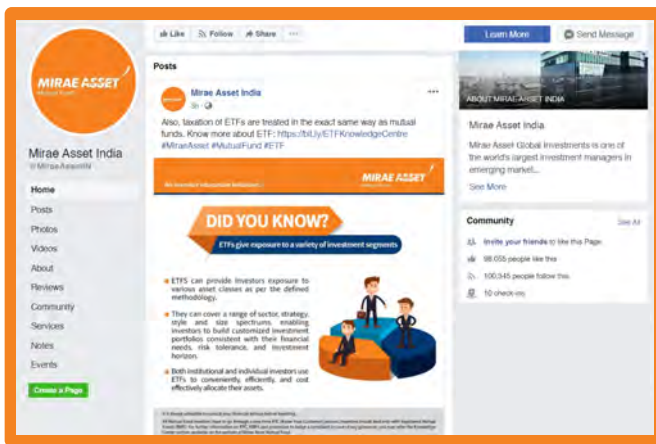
MIRAE ASSET
Mutual Funds

Mirae Asset India
@MiraeAssetIN

Home
Posts
Photos
Videos
About
Reviews
Community
Services
Notes
Events

Create a Page

Like
Follow
Share
...

Posts

Mirae Asset India
5h

Also, taxation of ETFs are treated in the exact same way as mutual funds. Know more about ETF: https://bit.ly/ETFKnowledgeCentre #MiraeAsset #MutualFund #ETF

An investor education initiative
MIRAE ASSET

DID YOU KNOW?
ETFs give exposure to a variety of investment segments

ETFS can provide investors exposure to various asset classes as per the defined methodology.

They can cover a range of sector, strategy, style and size spectrums, enabling investors to build customized investment portfolios consistent with their financial needs, risk tolerance, and investment horizon.

Both institutional and individual investors use ETFs to conveniently, efficiently, and cost effectively allocate their assets.

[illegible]

Learn More
Send Message

ABOUT MIRAE ASSET INDIA

Mirae Asset India

Mirae Asset Global Investments is one of the world's largest investment managers in emerging market...
See More

Community
See All

Invite your friends to like this Page
98,655 people like this
100,045 people follow this
10 check-ins